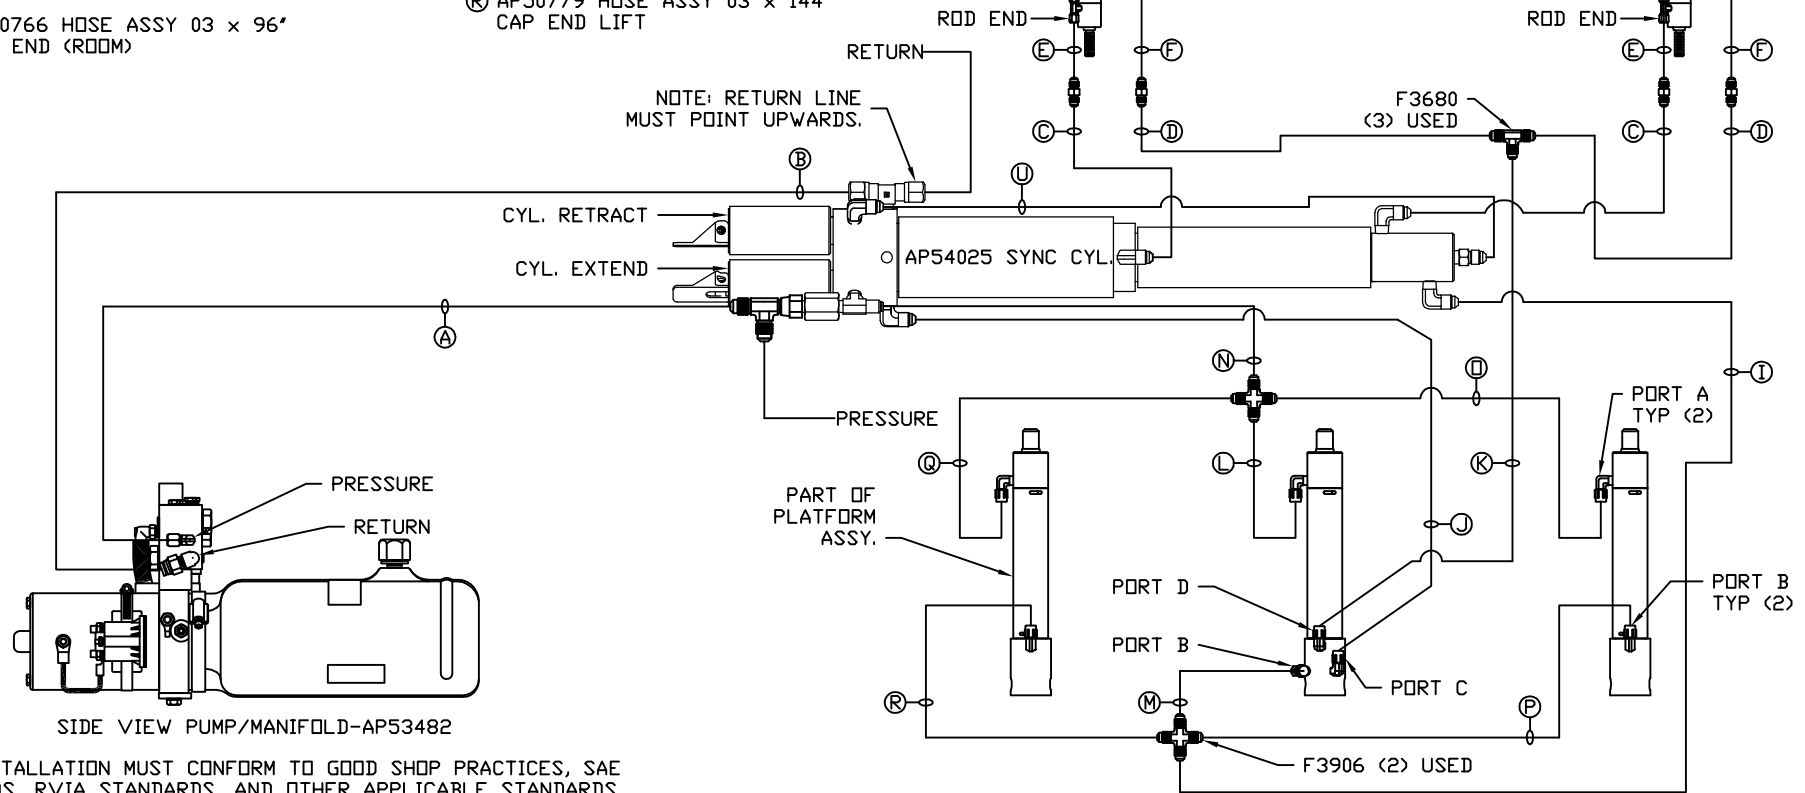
0766 HOSE ASSY 03 x 96"
END (ROOM)

Ⓚ AP50779 HOSE ASSY 03 x 144"
CAP END LIFT

ROD END
Ⓔ Ⓕ
Ⓒ Ⓓ

ROD END
Ⓔ Ⓕ
Ⓒ Ⓓ

RETURN

NOTE: RETURN LINE MUST POINT UPWARDS.

F3680
(3) USED

Ⓑ
Ⓤ

CYL. RETRACT
CYL. EXTEND
AP54025 SYNC CYL.

Ⓐ

PRESSURE

Ⓝ
Ⓞ
Ⓘ

PORT A
TYP (2)

Ⓠ
Ⓛ
Ⓚ

PRESSURE
RETURN

PART OF
PLATFORM
ASSY.

Ⓙ

PORT D
PORT B
PORT C

PORT B
TYP (2)

Ⓡ
Ⓜ
Ⓟ

F3906 (2) USED

SIDE VIEW PUMP/MANIFOLD-AP53482

TALLATION MUST CONFORM TO GOOD SHOP PRACTICES, SAE
IS, RVIA STANDARDS, AND OTHER APPLICABLE STANDARDS